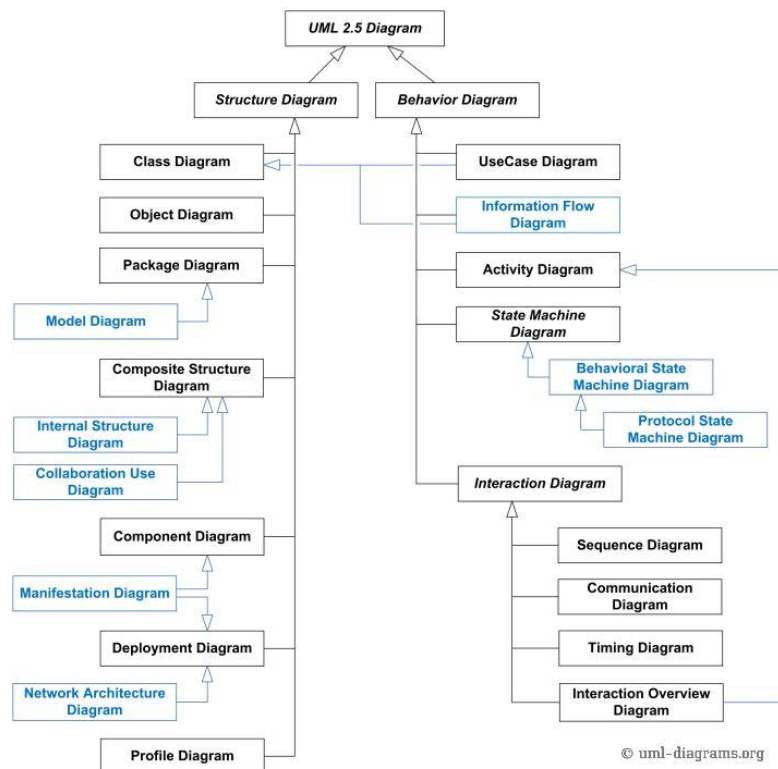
UML 2.5 Diagram

Structure Diagram

Behavior Diagram

Class Diagram

UseCase Diagram

Object Diagram

Information Flow Diagram

Package Diagram

Activity Diagram

Model Diagram

State Machine Diagram

Composite Structure Diagram

Behavioral State Machine Diagram

Protocol State Machine Diagram

Internal Structure Diagram

Collaboration Use Diagram

Interaction Diagram

Component Diagram

Sequence Diagram

Manifestation Diagram

Communication Diagram

Deployment Diagram

Timing Diagram

Network Architecture Diagram

Interaction Overview Diagram

Profile Diagram

© uml-diagrams.org